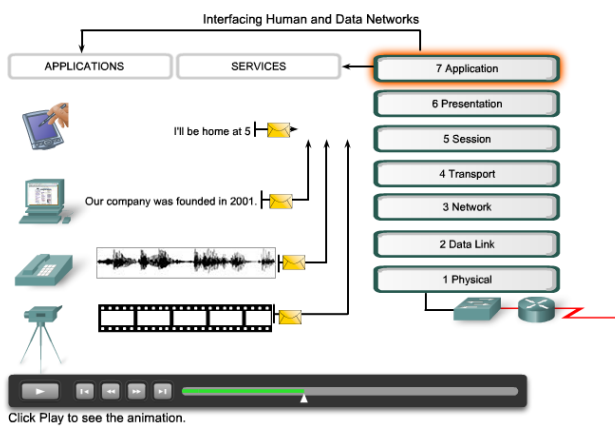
Interfacing Human and Data Networks

APPLICATIONS

SERVICES

7 Application

6 Presentation

5 Session

4 Transport

3 Network

2 Data Link

1 Physical

I'll be home at 5

Our company was founded in 2001.

Click Play to see the animation.